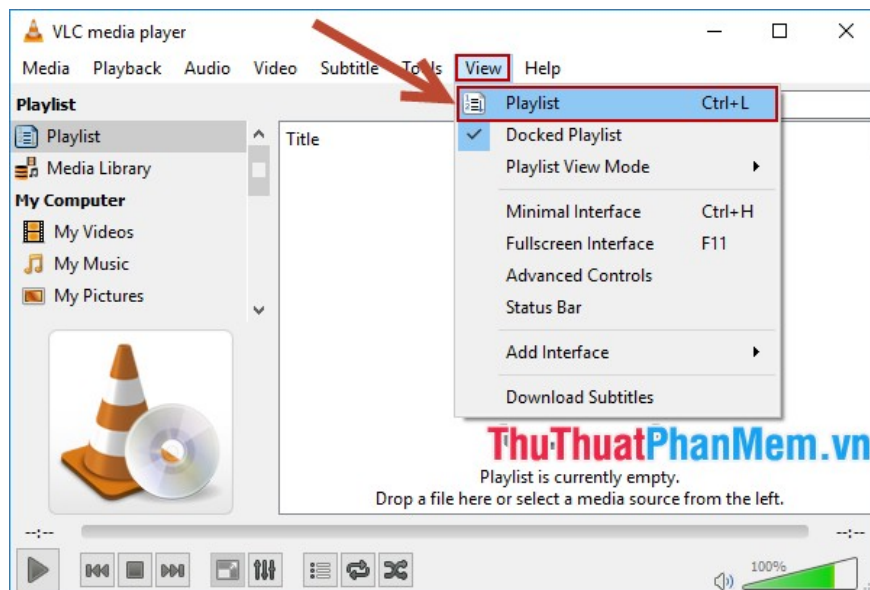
VLC media player

Media Playback Audio Video Subtitle To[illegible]s View Help

Playlist
Playlist
Media Library
My Computer
My Videos
My Music
My Pictures

Title

Playlist Ctrl+L
Docked Playlist
Playlist View Mode
Minimal Interface Ctrl+H
Fullscreen Interface F11
Advanced Controls
Status Bar
Add Interface
Download Subtitles

ThuThuatPhanMem.vn

Playlist is currently empty.
Drop a file here or select a media source from the left.

--:--
--:--
100%